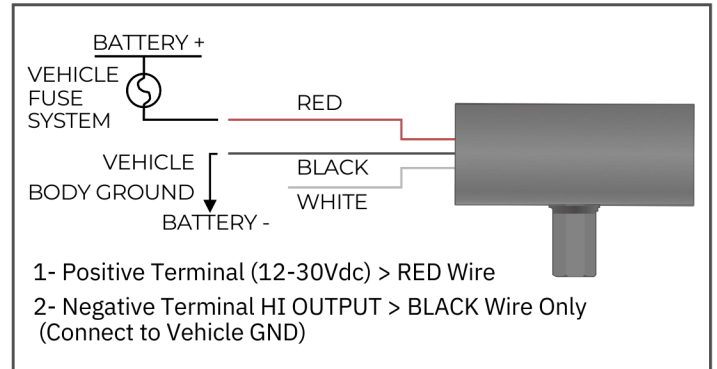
BATTERY +

VEHICLE FUSE SYSTEM

RED

VEHICLE BODY GROUND

BLACK

WHITE

BATTERY -

1- Positive Terminal (12-30Vdc) > RED Wire

2- Negative Terminal HI OUTPUT > BLACK Wire Only (Connect to Vehicle GND)